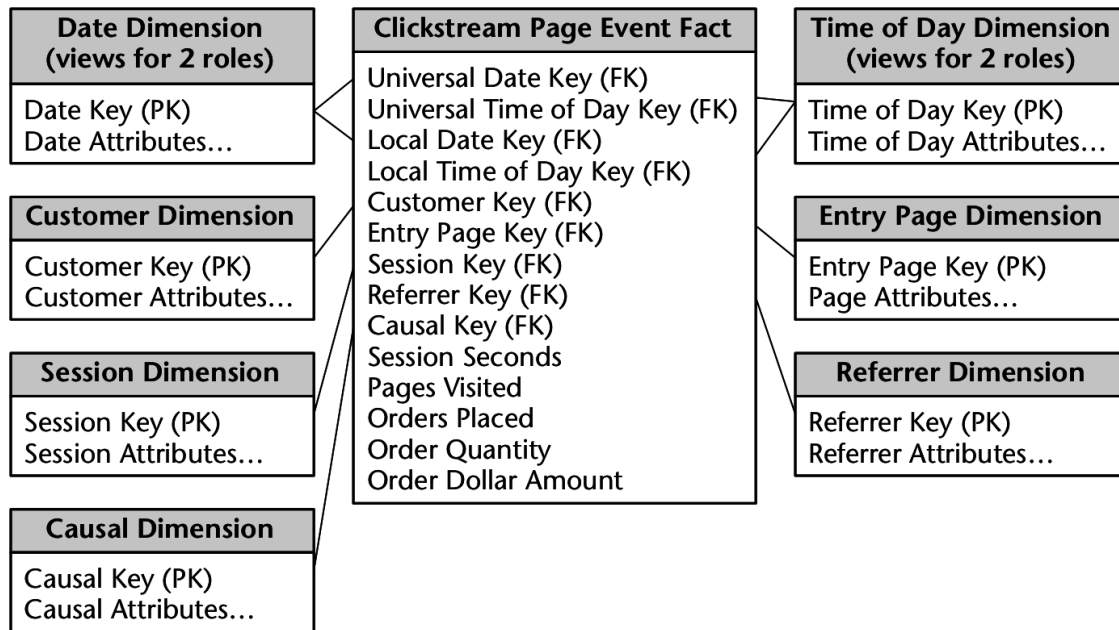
Date Dimension (views for 2 roles)

Date Key (PK)
Date Attributes…

Customer Dimension

Customer Key (PK)
Customer Attributes…

Session Dimension

Session Key (PK)
Session Attributes…

Causal Dimension

Causal Key (PK)
Causal Attributes…

Clickstream Page Event Fact

Universal Date Key (FK)
Universal Time of Day Key (FK)
Local Date Key (FK)
Local Time of Day Key (FK)
Customer Key (FK)
Entry Page Key (FK)
Session Key (FK)
Referrer Key (FK)
Causal Key (FK)
Session Seconds
Pages Visited
Orders Placed
Order Quantity
Order Dollar Amount

Time of Day Dimension (views for 2 roles)

Time of Day Key (PK)
Time of Day Attributes…

Entry Page Dimension

Entry Page Key (PK)
Page Attributes…

Referrer Dimension

Referrer Key (PK)
Referrer Attributes…